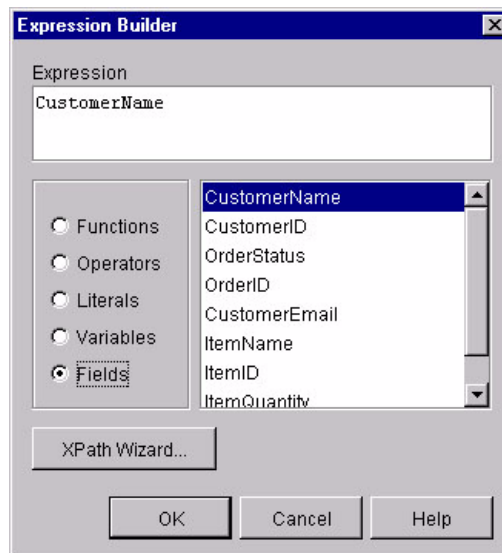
Expression Builder

Expression

CustomerName

Functions
Operators
Literals
Variables
Fields

CustomerName
CustomerID
OrderStatus
OrderID
CustomerEmail
ItemName
ItemID
ItemQuantity

XPath Wizard...

OK
Cancel
Help